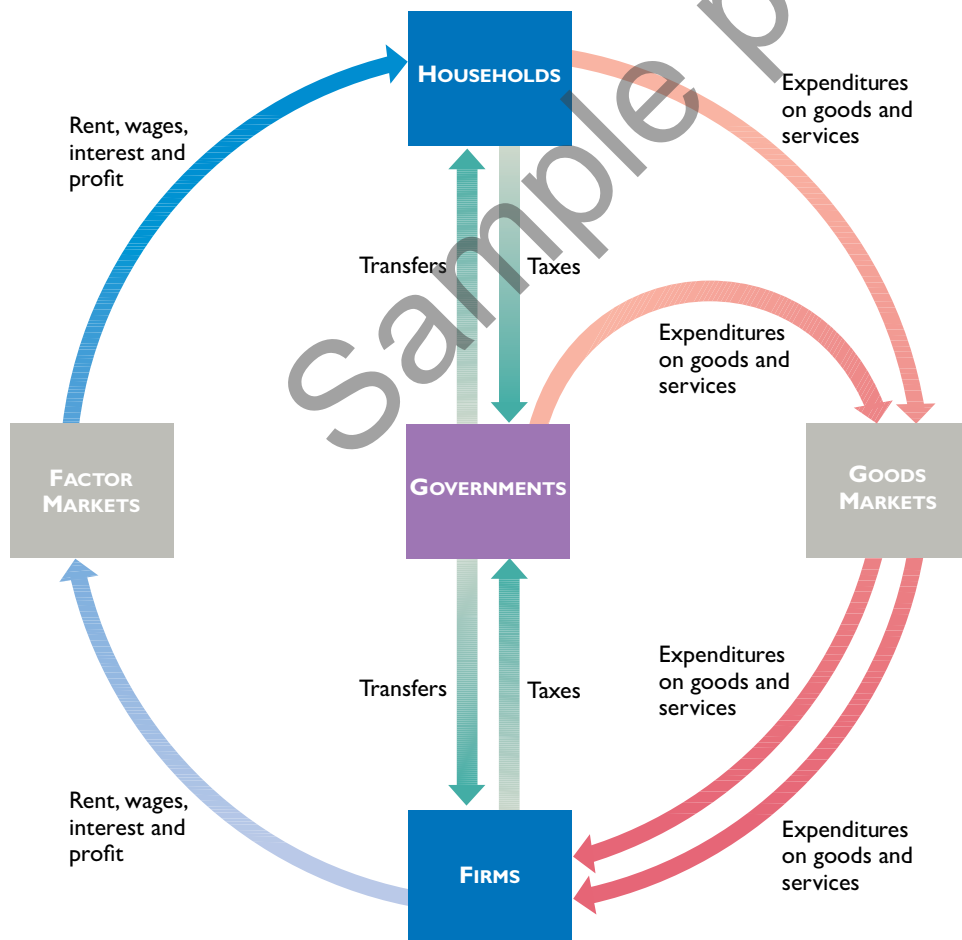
HOUSEHOLDS

Expenditures on goods and services

Rent, wages, interest and profit

Transfers

Taxes

Expenditures on goods and services

FACTOR MARKETS

GOVERNMENTS

GOODS MARKETS

Expenditures on goods and services

Transfers

Taxes

Rent, wages, interest and profit

Expenditures on goods and services

FIRMS

Sample p